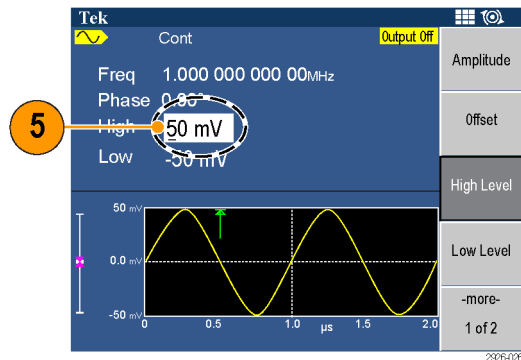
Tek

Cont

Output Off

Freq 1.000 000 000 00MHz

Phase 0.0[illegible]

High 50 mV

Low -50 mV

5

Amplitude

Offset

High Level

Low Level

-more-

1 of 2

50 mV

0.0 mV

-50 mV

0

0.5

1.0

μs

1.5

2.0

2926-026